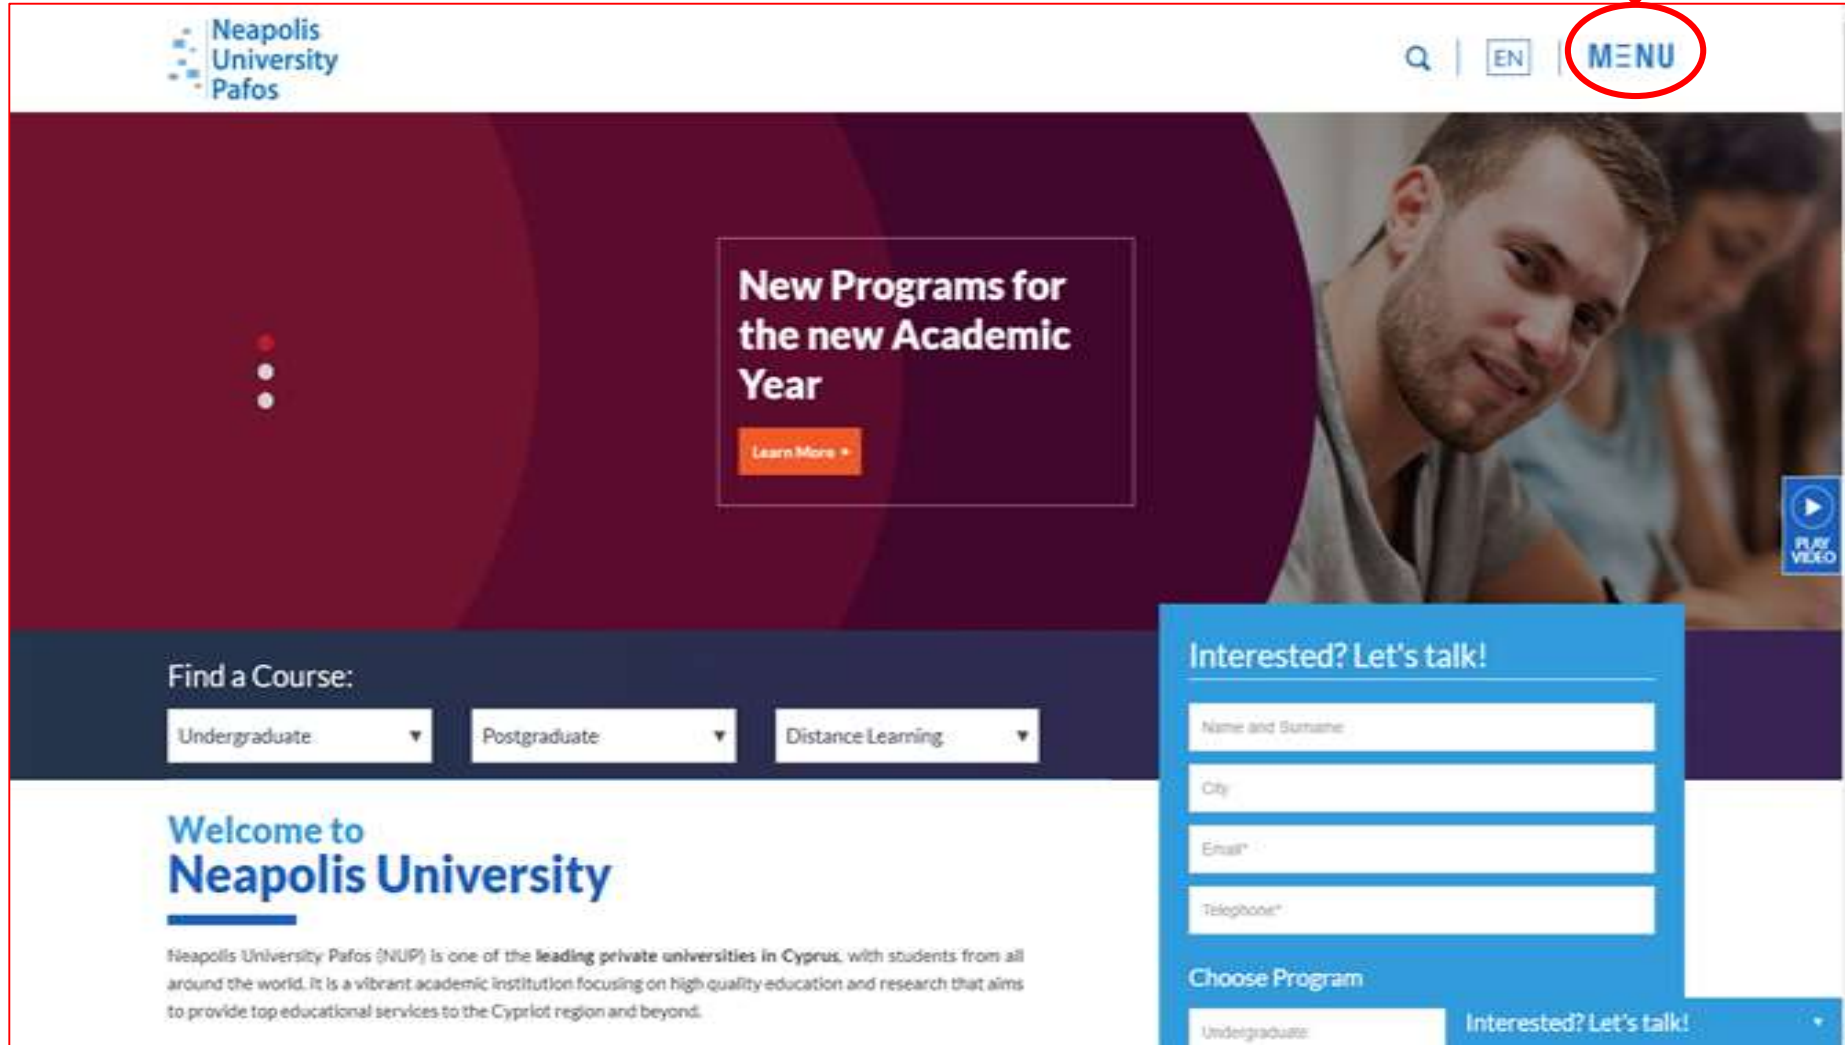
Neapolis University Pafos

EN

MENU

New Programs for the new Academic Year

Learn More

PLAY VIDEO

Find a Course:

Undergraduate

Postgraduate

Distance Learning

Interested? Let's talk!

Name and Surname

City

Email*

Telephone*

Choose Program

Undergraduate

Interested? Let's talk!

Welcome to
Neapolis University

Neapolis University Pafos (NUP) is one of the leading private universities in Cyprus, with students from all around the world. It is a vibrant academic institution focusing on high quality education and research that aims to provide top educational services to the Cypriot region and beyond.